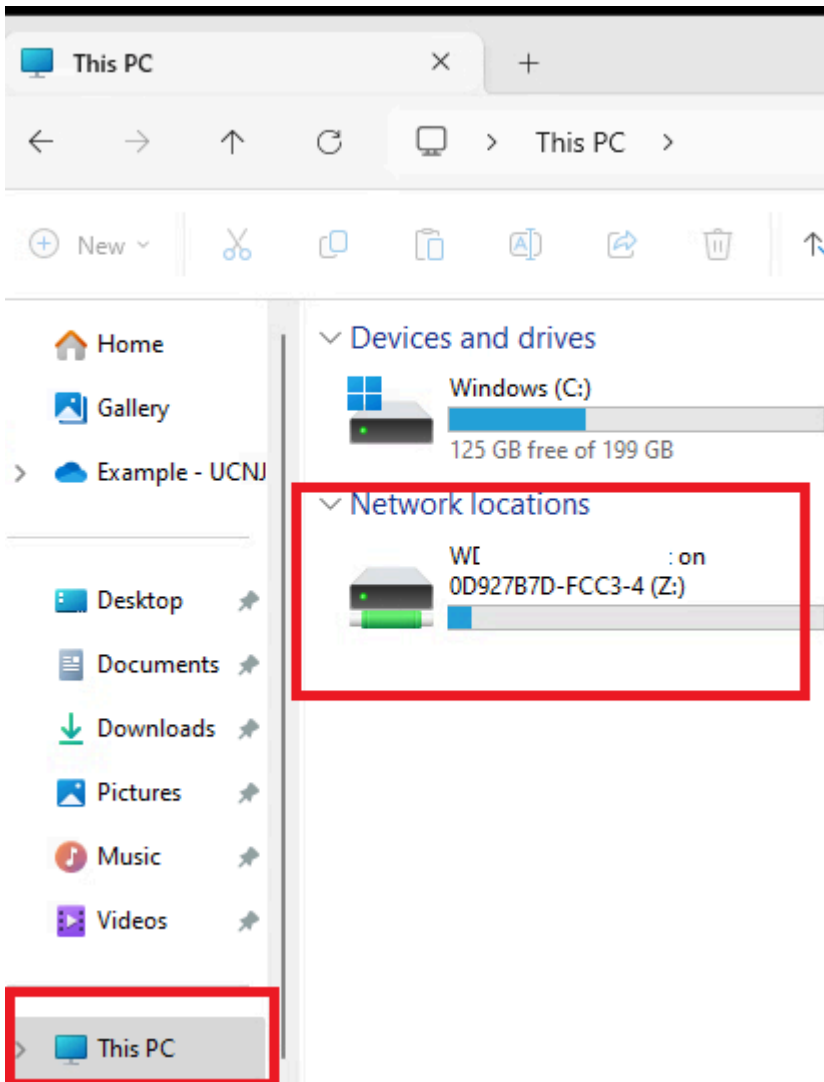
This PC
×
+
This PC >
New
Home
Gallery
Example - UCNJ
Desktop
Documents
Downloads
Pictures
Music
Videos
This PC
Devices and drives
Windows (C:)
125 GB free of 199 GB
Network locations
W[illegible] : on
0D927B7D-FCC3-4 (Z:)